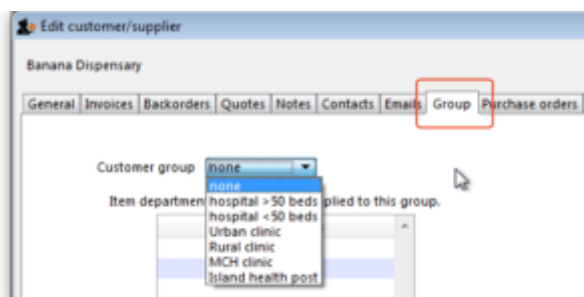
Edit customer/supplier

Banana Dispensary

General Invoices Backorders Quotes Notes Contacts Emails Group Purchase orders

Customer group none

none
hospital >50 beds
hospital <50 beds
Urban clinic
Rural clinic
MCH clinic
Island health post

Item departmen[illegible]plied to this group.